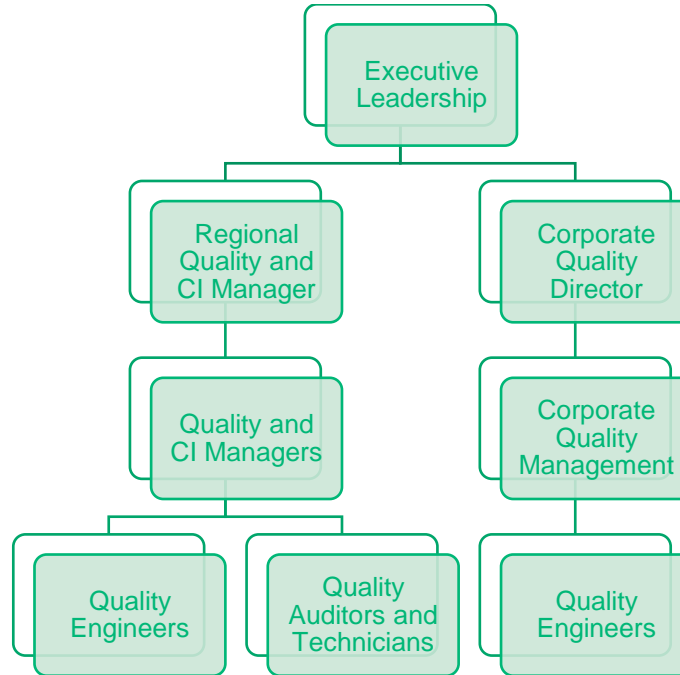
Executive Leadership

Regional Quality and CI Manager

Quality and CI Managers

Quality Engineers

Quality Auditors and Technicians

Corporate Quality Director

Corporate Quality Management

Quality Engineers